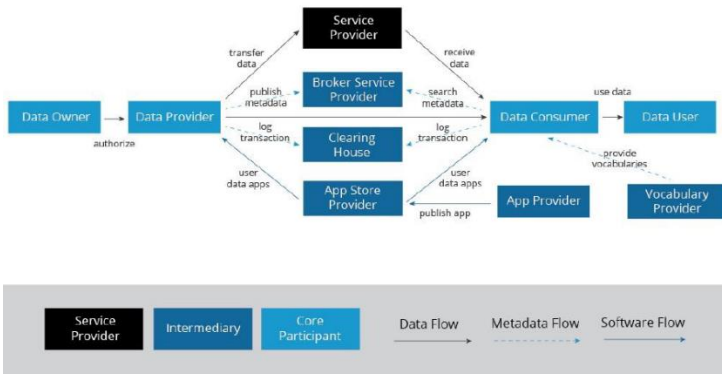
Service Provider

transfer data

receive data

publish metadata

Broker Service Provider

search metadata

use data

Data Owner

Data Provider

Data Consumer

Data User

authorize

log transaction

Clearing House

log transaction

provide vocabularies

user data apps

App Store Provider

user data apps

App Provider

Vocabulary Provider

publish app

Service Provider

Intermediary

Core Participant

Data Flow

Metadata Flow

Software Flow